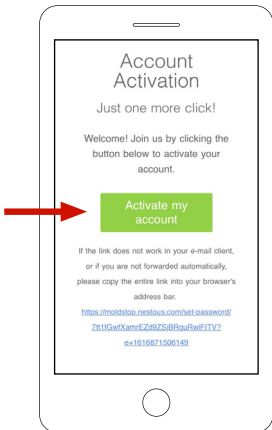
Account Activation

Just one more click!

Welcome! Join us by clicking the button below to activate your account.

Activate my account

If the link does not work in your e-mail client, or if you are not forwarded automatically, please copy the entire link into your browser's address bar.

https://moldstop.nestous.com/set-password/7tt1fGwfXamrEZd9ZSjBRquRwiFITV?e=1616871506149